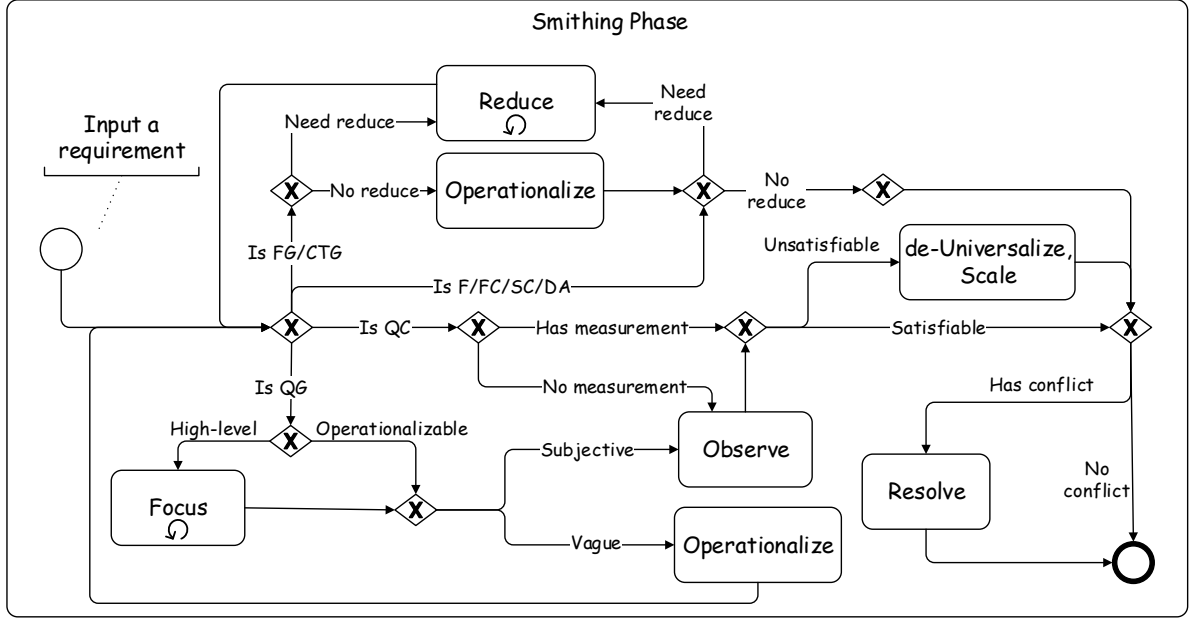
Smithing Phase

Input a requirement

Reduce

Need reduce

Need reduce

No reduce

Operationalize

No reduce

Is FG/CTG

Unsatisfiable

de-Universalize, Scale

Is F/FC/SC/DA

Is QC

Has measurement

Satisfiable

Is QG

No measurement

Has conflict

High-level

Operationalizable

Subjective

Observe

No conflict

Resolve

Focus

Vague

Operationalize